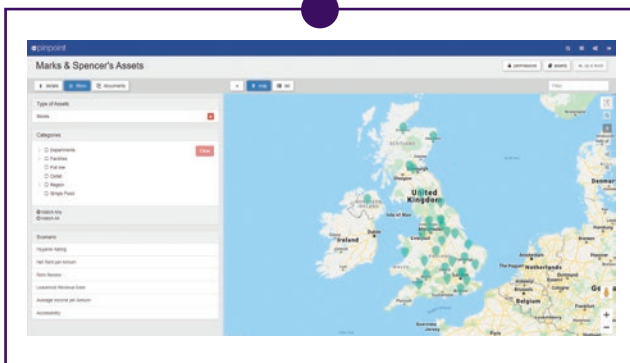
pinpoint

Marks & Spencer's Assets

permissions assets

details filters documents

map list

Filter

Type of Assets

Stores

Categories

Clear

Departments
Facilities
Full line
Outlet
Region
Simple Food

Scenario

Hygiene Rating

Net Rent per Annum

Rent Review

Leasehold Reversion Date

Average income per Annum

Accessibility

United Kingdom

Isle of Man

Ireland

Dublin

Netherlands

Belgium

Denmark